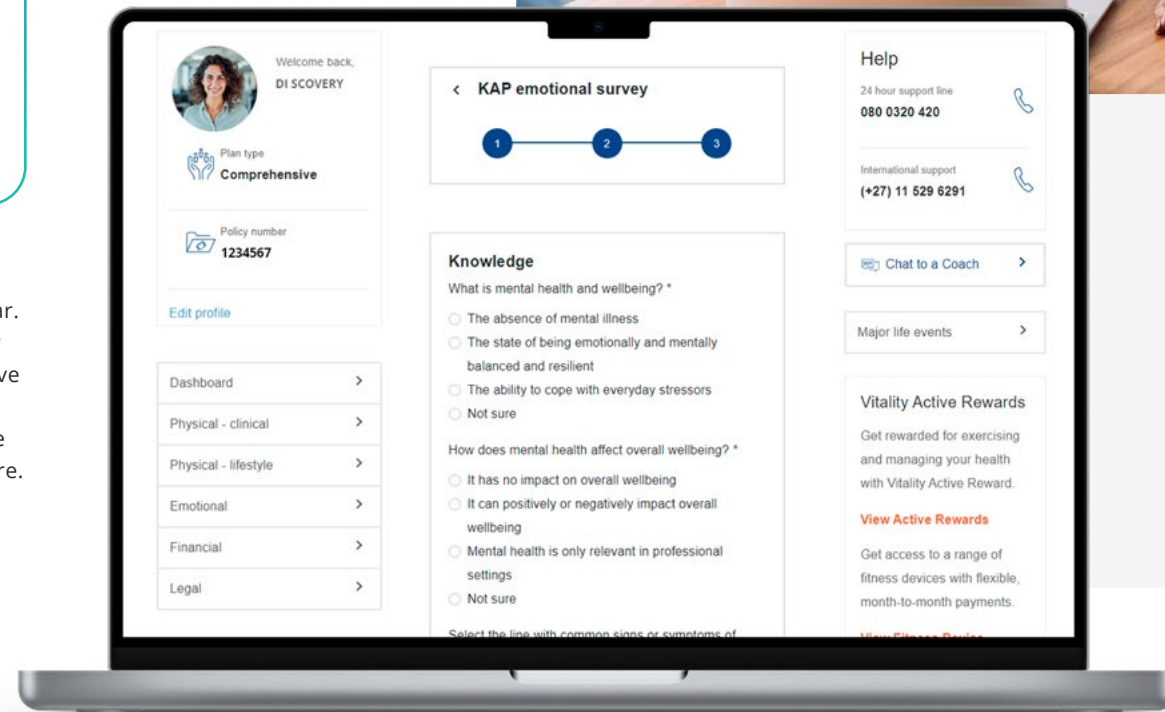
ar.
·
ve

e
re.

Welcome back,
DI SCOVERY

Plan type
Comprehensive

Policy number
1234567

Edit profile

Dashboard
Physical - clinical
Physical - lifestyle
Emotional
Financial
Legal

< KAP emotional survey

1 2 3

Knowledge
What is mental health and wellbeing? *
The absence of mental illness
The state of being emotionally and mentally balanced and resilient
The ability to cope with everyday stressors
Not sure

How does mental health affect overall wellbeing? *
It has no impact on overall wellbeing
It can positively or negatively impact overall wellbeing
Mental health is only relevant in professional settings
Not sure

Select the line with common signs or symptoms of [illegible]

Help
24 hour support line
080 0320 420

International support
(+27) 11 529 6291

Chat to a Coach

Major life events

Vitality Active Rewards
Get rewarded for exercising and managing your health with Vitality Active Reward.
View Active Rewards
Get access to a range of fitness devices with flexible, month-to-month payments.
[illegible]